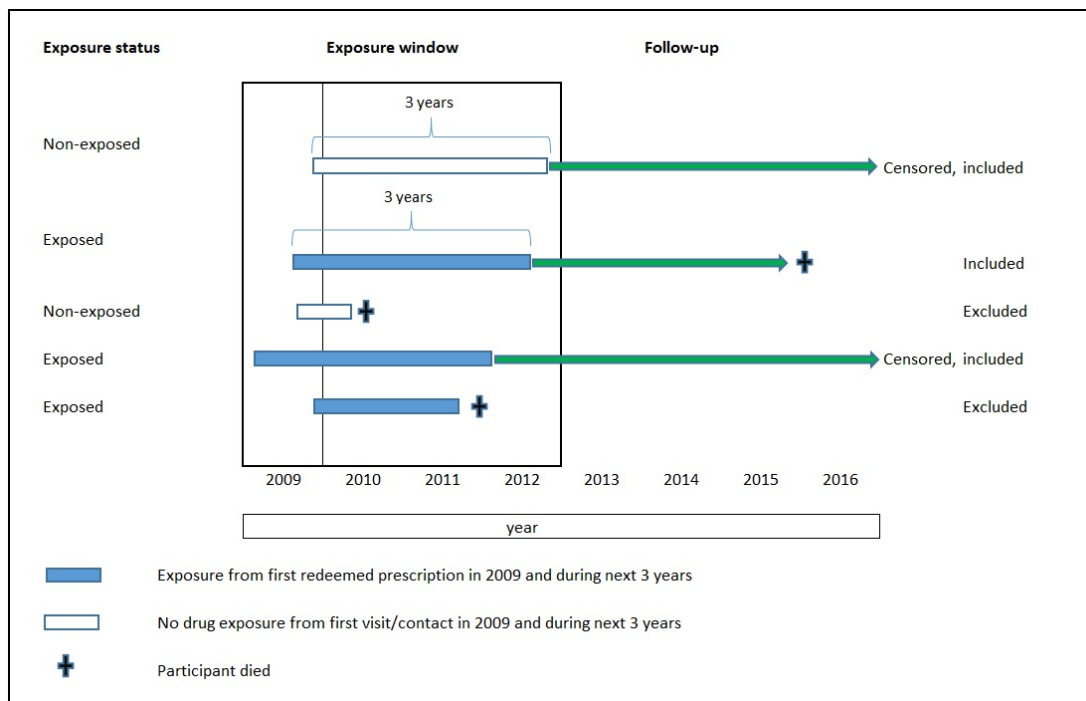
Exposure status

Exposure window

Follow-up

3 years

Non-exposed

Censored, included

3 years

Exposed

Included

Non-exposed

Excluded

Exposed

Censored, included

Exposed

Excluded

2009 2010 2011 2012 2013 2014 2015 2016

year

Exposure from first redeemed prescription in 2009 and during next 3 years

No drug exposure from first visit/contact in 2009 and during next 3 years

Participant died